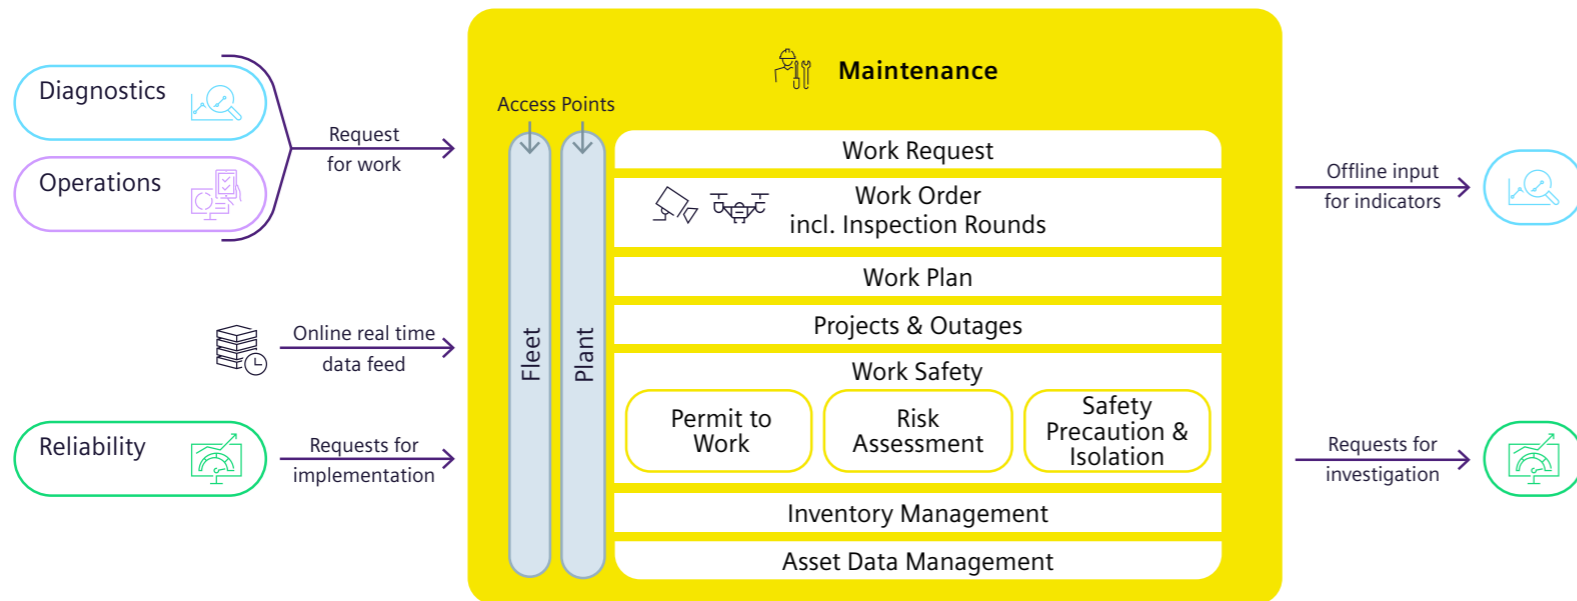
Diagnostics

Operations

Request for work

Online real time data feed

Reliability

Requests for implementation

Maintenance

Access Points

Fleet

Plant

Work Request

Work Order incl. Inspection Rounds

Work Plan

Projects & Outages

Work Safety

Permit to Work

Risk Assessment

Safety Precaution & Isolation

Inventory Management

Asset Data Management

Offline input for indicators

Requests for investigation